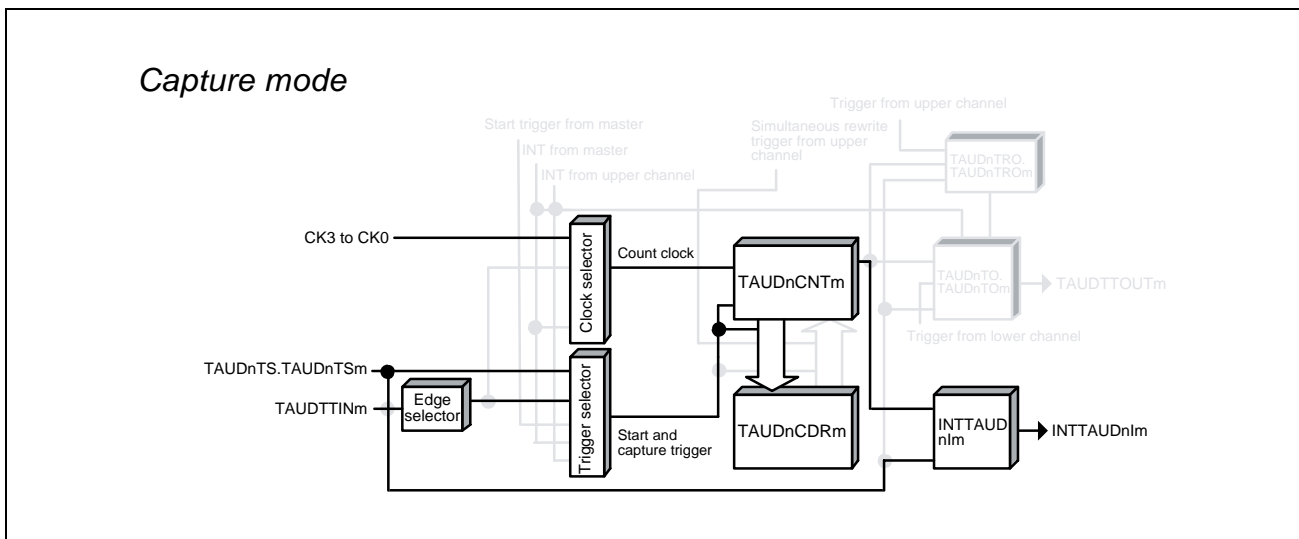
Capture mode

Trigger from upper channel

Start trigger from master

INT from master

INT from upper channel

Simultaneous rewrite trigger from upper channel

TAUDnTRO. TAUDnTROm

CK3 to CK0

Clock selector

Count clock

TAUDnCNTm

TAUDnTO. TAUDnTOm

TAUDTTOUTm

Trigger from lower channel

TAUDnTS.TAUDnTSm

TAUDTTINm

Edge selector

Trigger selector

Start and capture trigger

TAUDnCDRm

INTTAUD nIm

INTTAUDnIm